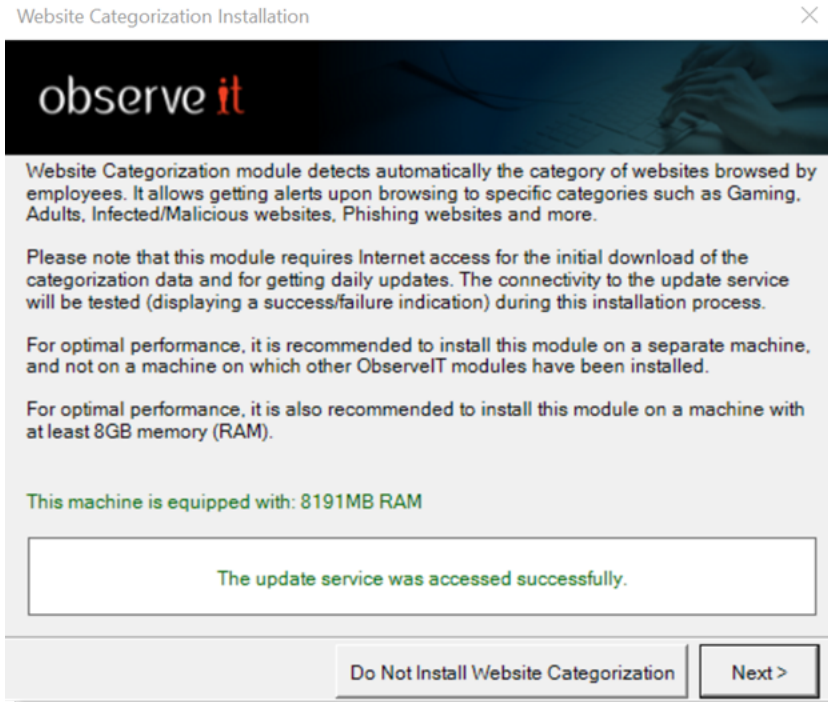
Website Categorization Installation

observe it

Website Categorization module detects automatically the category of websites browsed by employees. It allows getting alerts upon browsing to specific categories such as Gaming, Adults, Infected/Malicious websites, Phishing websites and more.

Please note that this module requires Internet access for the initial download of the categorization data and for getting daily updates. The connectivity to the update service will be tested (displaying a success/failure indication) during this installation process.

For optimal performance, it is recommended to install this module on a separate machine, and not on a machine on which other ObserveIT modules have been installed.

For optimal performance, it is also recommended to install this module on a machine with at least 8GB memory (RAM).

This machine is equipped with: 8191MB RAM

The update service was accessed successfully.

Do Not Install Website Categorization

Next >